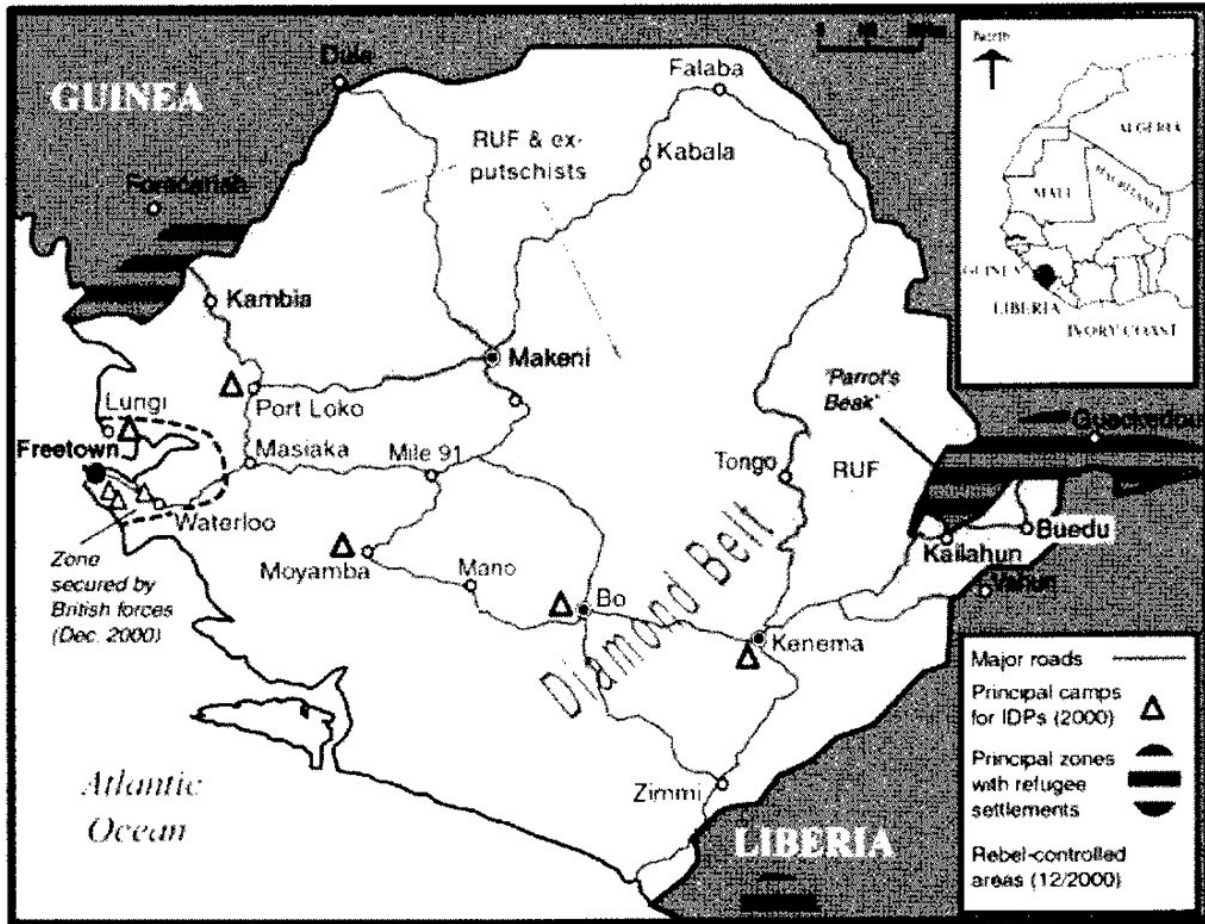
GUINEA
Dale
Falaba
RUF & ex-putschists
Kabala
Forecariah
Kambia
Makeni
Port Loko
Lungi
Freetown
Masiaka
Mile 91
Waterloo
Zone secured by British forces (Dec. 2000)
Moyamba
Mano
Bo
Diamond Belt
Tongo
RUF
'Parrot's Beak'
Gueckedou
Buedu
Kailahun
Vahun
Kenema
Zimmi
Atlantic Ocean
LIBERIA
North
ALGERIA
MALI
MAURITANIA
GUINEA
LIBERIA
IVORY COAST
Major roads
Principal camps for IDPs (2000)
Principal zones with refugee settlements
Rebel-controlled areas (12/2000)